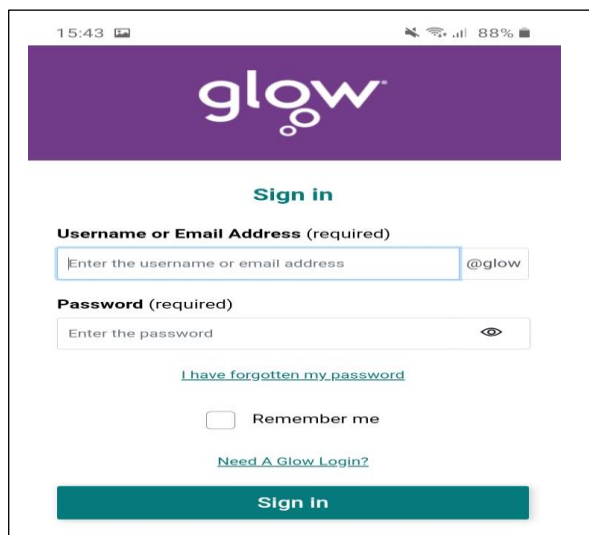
15:43

88%

glow

Sign in

Username or Email Address (required)

Enter the username or email address

@glow

Password (required)

Enter the password

I have forgotten my password

Remember me

Need A Glow Login?

Sign in